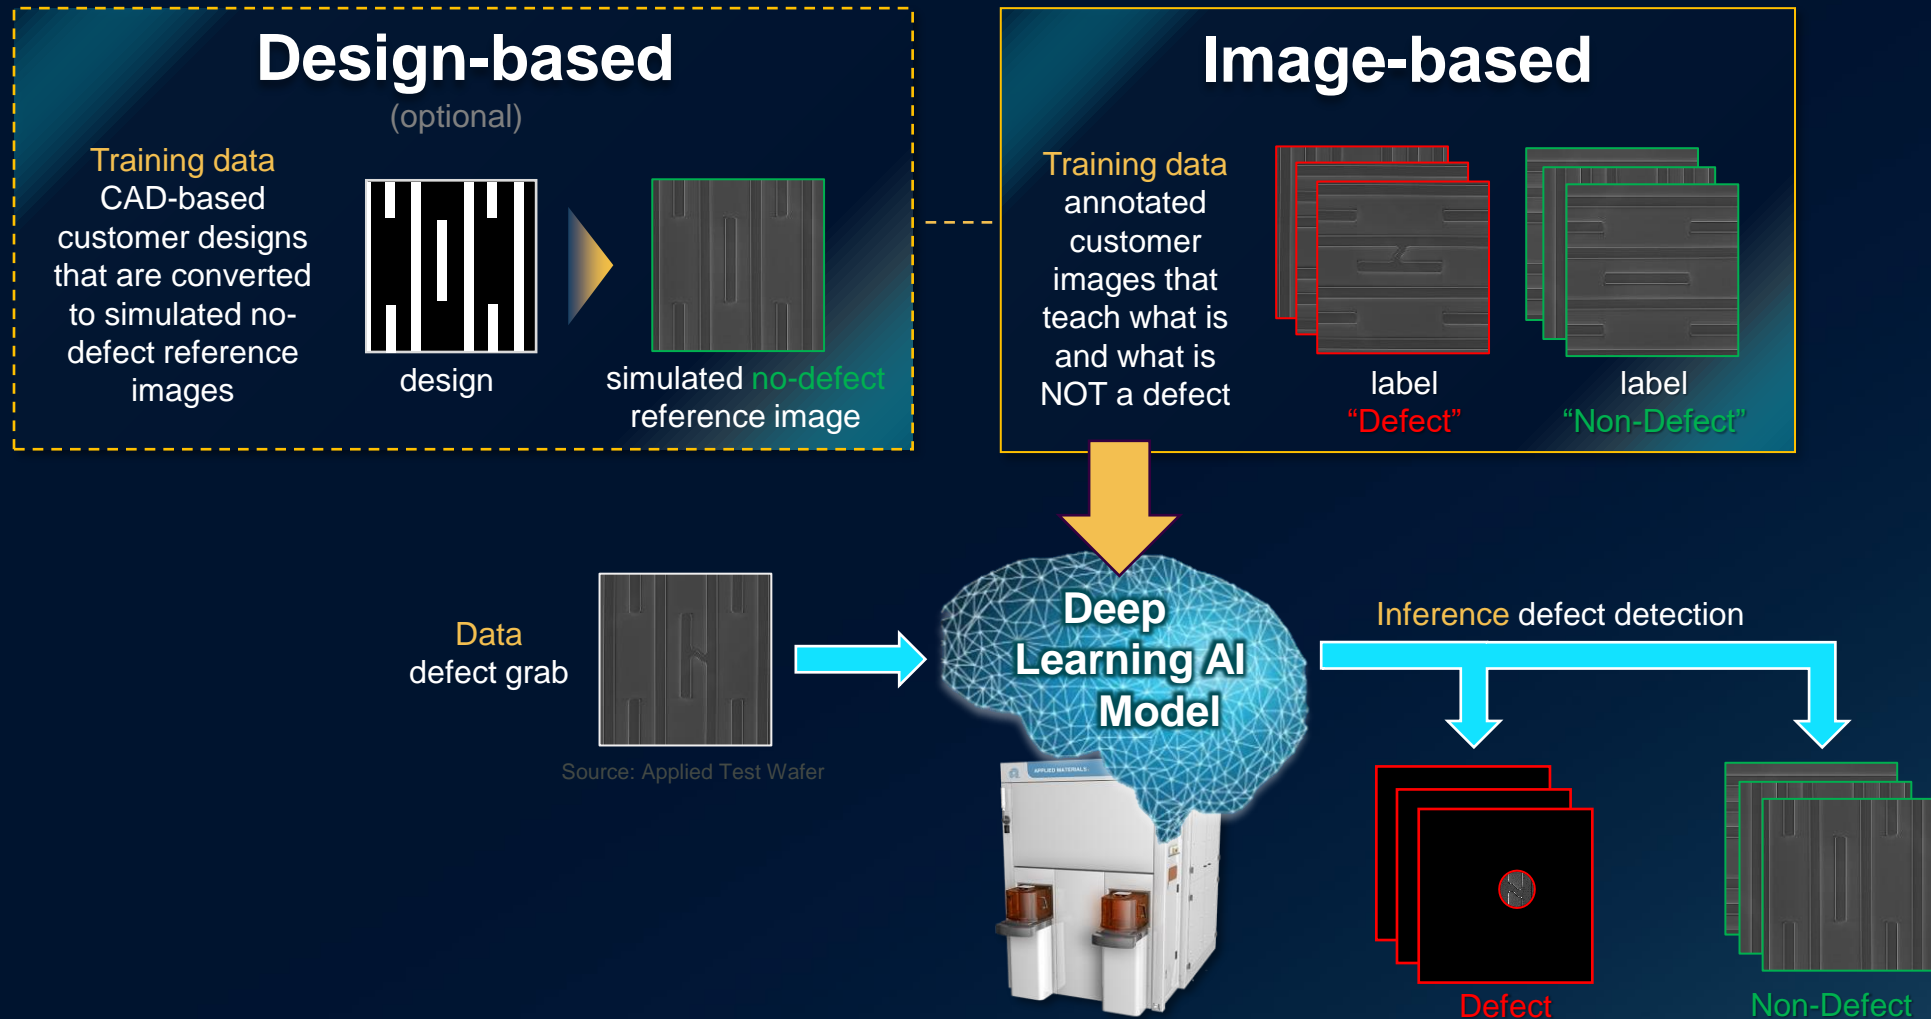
Design-based
(optional)

Training data
CAD-based customer designs that are converted to simulated no-defect reference images

design

simulated no-defect reference image

Image-based

Training data
annotated customer images that teach what is and what is NOT a defect

label
"Defect"

label
"Non-Defect"

Data
defect grab

Source: Applied Test Wafer

Deep Learning AI Model

APPLIED MATERIALS

Inference defect detection

Defect

Non-Defect